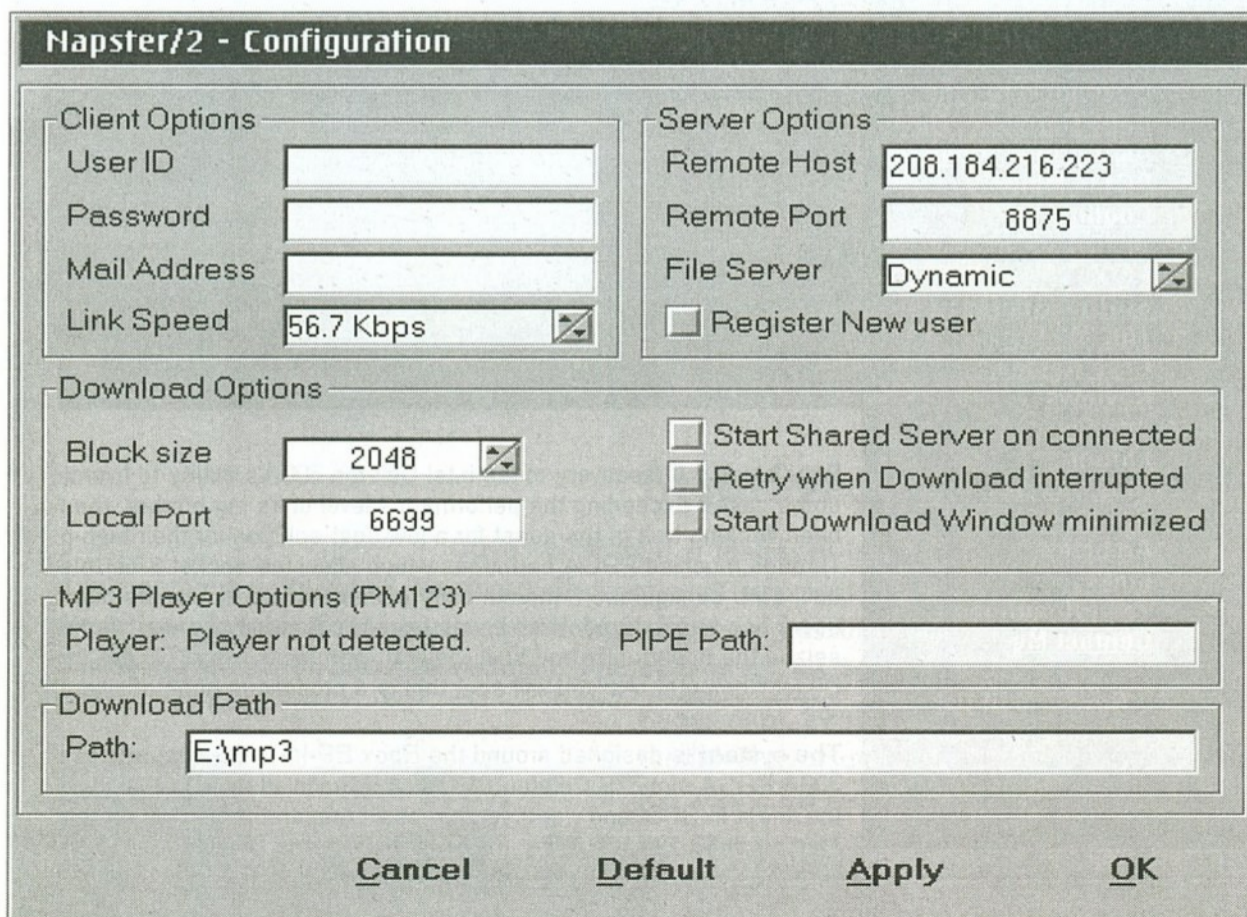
Napster/2 - Configuration

Client Options
User ID
Password
Mail Address
Link Speed 56.7 Kbps

Server Options
Remote Host 208.184.216.223
Remote Port 8875
File Server Dynamic
Register New user

Download Options
Block size 2048
Local Port 6699
Start Shared Server on connected
Retry when Download interrupted
Start Download Window minimized

MP3 Player Options (PM123)
Player: Player not detected.
PIPE Path:

Download Path
Path: E:\mp3

Cancel Default Apply OK